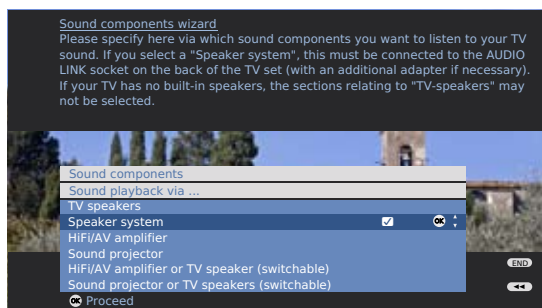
Sound components wizard
Please specify here via which sound components you want to listen to your TV sound. If you select a "Speaker system", this must be connected to the AUDIO LINK socket on the back of the TV set (with an additional adapter if necessary). If your TV has no built-in speakers, the sections relating to "TV-speakers" may not be selected.

Sound components
Sound playback via ...
TV speakers
Speaker system ☑ OK
HiFi/AV amplifier
Sound projector
HiFi/AV amplifier or TV speaker (switchable)
Sound projector or TV speakers (switchable)

END

OK Proceed